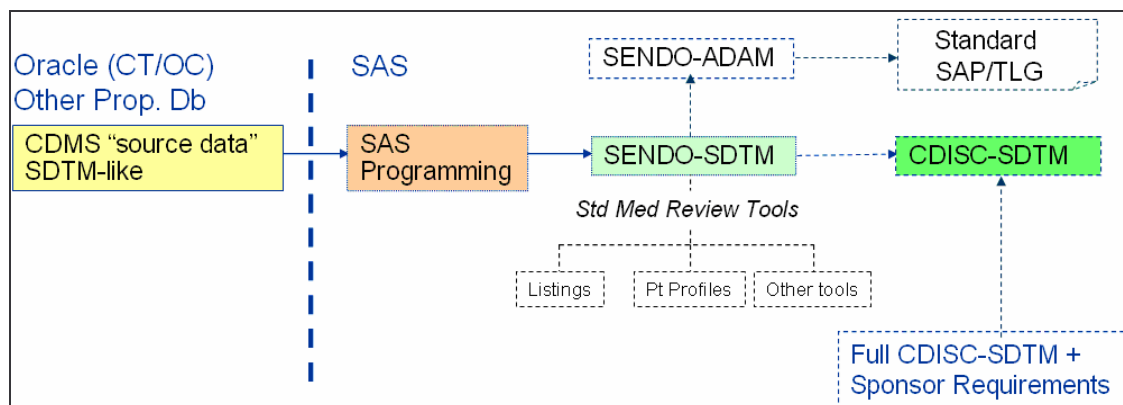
Oracle (CT/OC)
Other Prop. Db

SAS

SENDO-ADAM

Standard SAP/TLG

CDMS “source data” SDTM-like

SAS Programming

SENDO-SDTM

CDISC-SDTM

Std Med Review Tools

Listings

Pt Profiles

Other tools

Full CDISC-SDTM + Sponsor Requirements